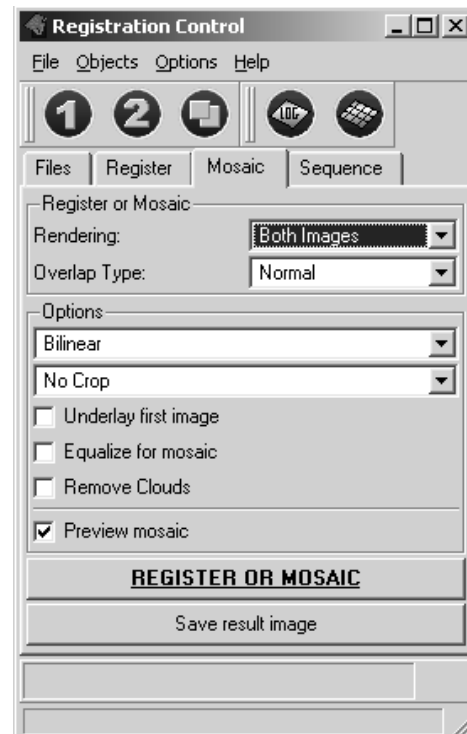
Registration Control

File Objects Options Help

1 2

Files Register Mosaic Sequence

Register or Mosaic

Rendering: Both Images

Overlap Type: Normal

Options

Bilinear

No Crop

Underlay first image

Equalize for mosaic

Remove Clouds

Preview mosaic

REGISTER OR MOSAIC

Save result image